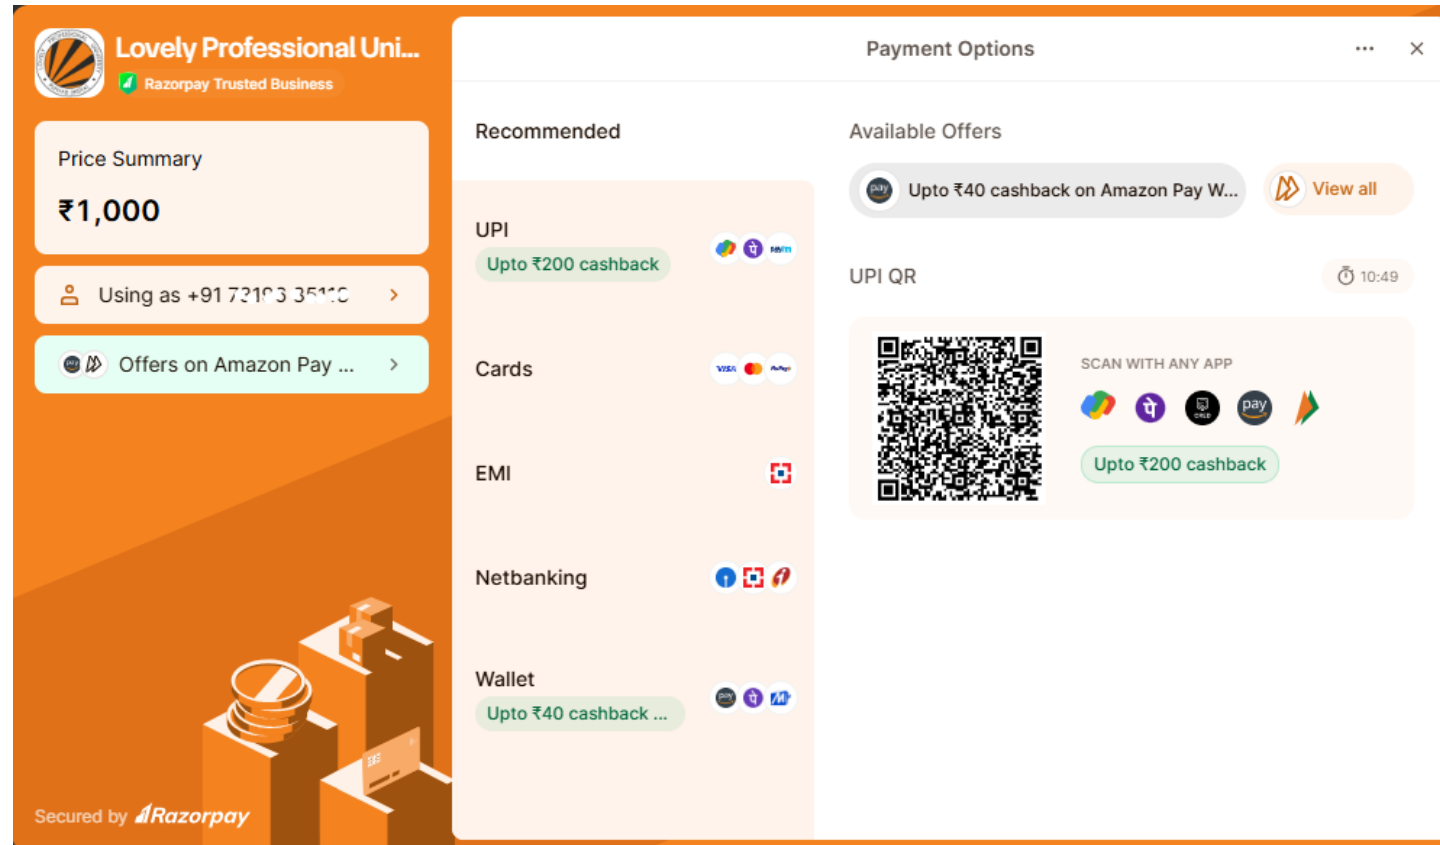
Lovely Professional Uni...
Razorpay Trusted Business

Price Summary
₹1,000

Using as +91 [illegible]

Offers on Amazon Pay ...

Secured by Razorpay

Payment Options

Recommended

UPI
Upto ₹200 cashback

Cards

EMI

Netbanking

Wallet
Upto ₹40 cashback ...

Available Offers

Upto ₹40 cashback on Amazon Pay W...

View all

UPI QR

10:49

SCAN WITH ANY APP

Upto ₹200 cashback